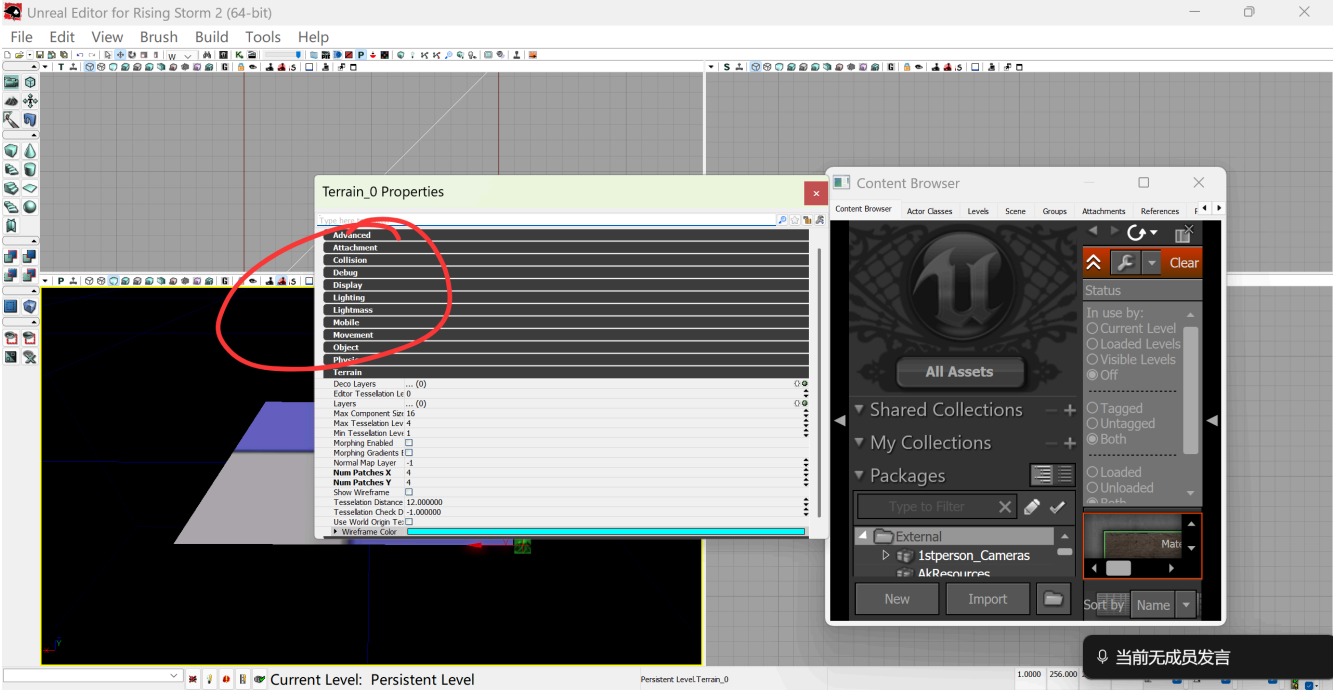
Unreal Editor for Rising Storm 2 (64-bit)

File Edit View Brush Build Tools Help

Terrain_0 Properties

Type here

Advanced
Attachment
Collision
Debug
Display
Lighting
Lightmass
Mobile
Movement
Object
Physics
Terrain

| | |
|---|---|
| Deco Layers | ... (0) |
| Editor Tessellation Le | 0 |
| Layers | ... (0) |
| Max Component Size | 16 |
| Max Tesselation Lev | 4 |
| Min Tesselation Leve | 1 |
| Morphing Enabled | |
| Morphing Gradients E | |
| Normal Map Layer | -1 |
| Num Patches X | 4 |
| Num Patches Y | 4 |
| Show Wireframe | |
| Tesselation Distance | 12.000000 |
| Tesselation Check D | -1.000000 |
| Use World Origin Te | |
| Wireframe Color | |

Content Browser

Content Browser | Actor Classes | Levels | Scene | Groups | Attachments | References

All Assets

Shared Collections
My Collections
Packages

Type to Filter

External
1stperson_Cameras
AkResources

New Import

Clear

Status
In use by:
Current Level
Loaded Levels
Visible Levels
Off

Tagged
Untagged
Both

Loaded
Unloaded
Both

Mate

Sort by Name

当前无成员发言

Current Level: Persistent Level

Persistent Level.Terrain_0

1.0000 256.000